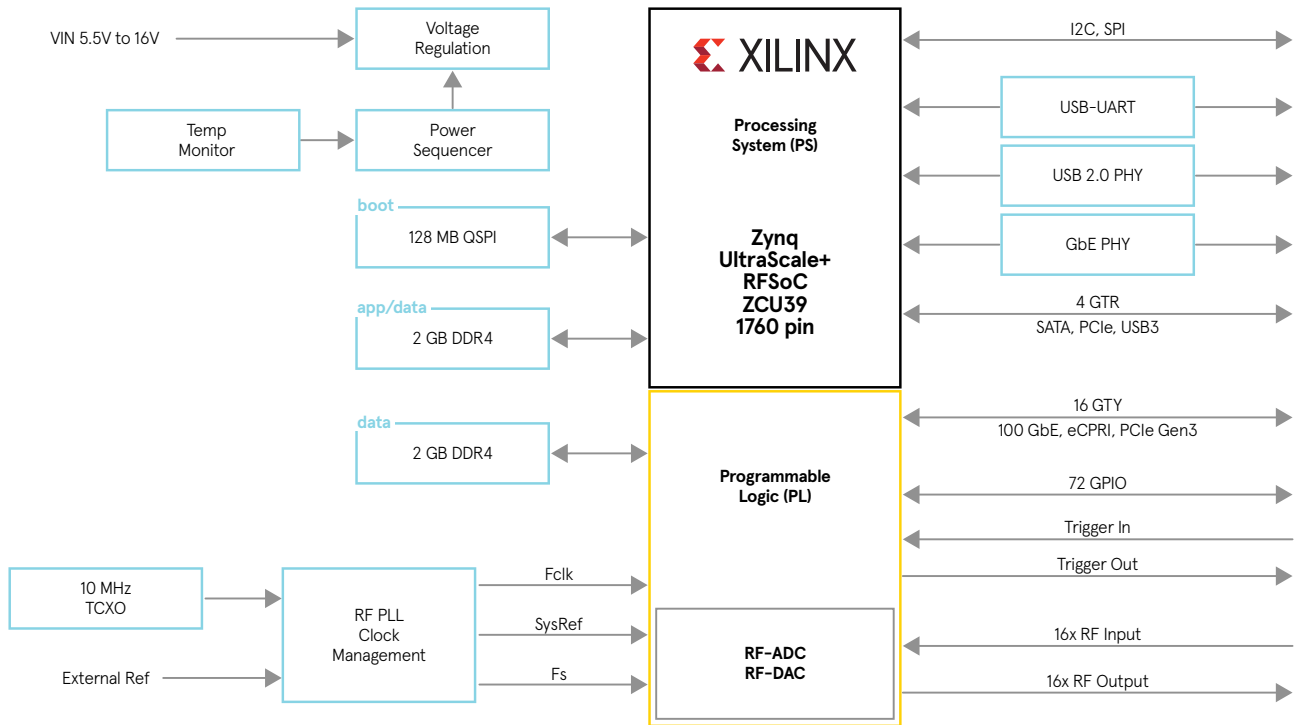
VIN 5.5V to 16V

Voltage Regulation

Temp Monitor

Power Sequencer

boot

128 MB QSPI

app/data

2 GB DDR4

data

2 GB DDR4

10 MHz TCXO

External Ref

RF PLL Clock Management

Fclk

SysRef

Fs

XILINX

Processing System (PS)

Zynq UltraScale+ RFSoC ZCU39 1760 pin

Programmable Logic (PL)

RF-ADC RF-DAC

I2C, SPI

USB-UART

USB 2.0 PHY

GbE PHY

4 GTR

SATA, PCIe, USB3

16 GTY

100 GbE, eCPRI, PCIe Gen3

72 GPIO

Trigger In

Trigger Out

16x RF Input

16x RF Output